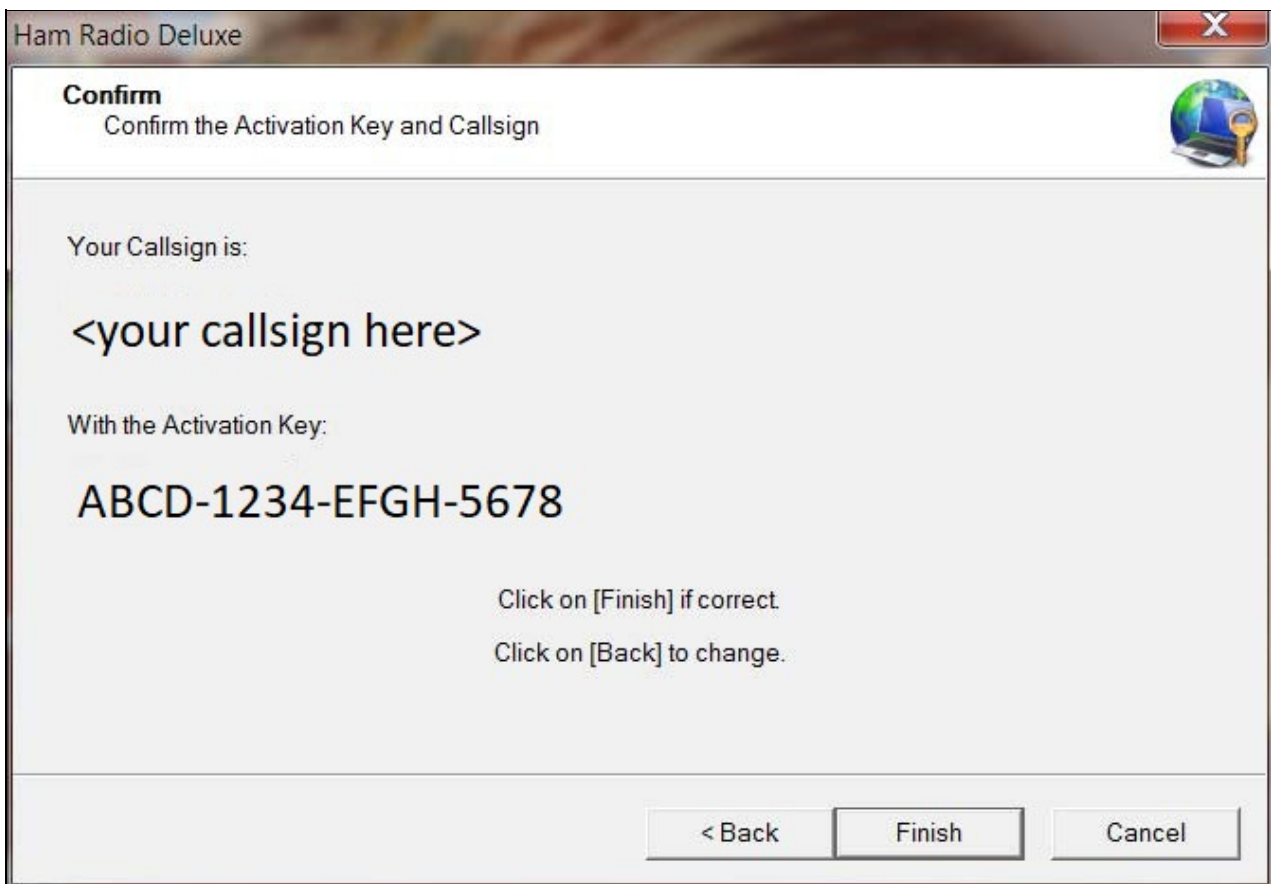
Ham Radio Deluxe

X

Confirm

Confirm the Activation Key and Callsign

Your Callsign is:

<your callsign here>

With the Activation Key:

ABCD-1234-EFGH-5678

Click on [Finish] if correct.

Click on [Back] to change.

< Back

Finish

Cancel